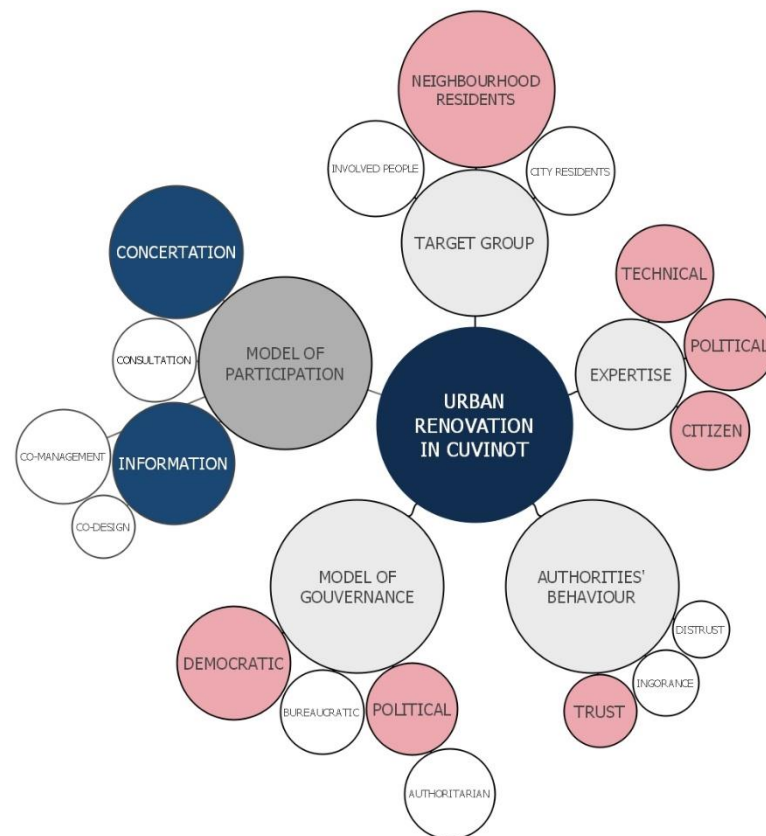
NEIGHBOURHOOD RESIDENTS

INVOLVED PEOPLE

CITY RESIDENTS

TARGET GROUP

CONCERTATION

TECHNICAL

POLITICAL

CONSULTATION

MODEL OF PARTICIPATION

URBAN RENOVATION IN CUVINOT

EXPERTISE

CO-MANAGEMENT

INFORMATION

CITIZEN

CO-DESIGN

MODEL OF GOUVERNANCE

AUTHORITIES' BEHAVIOUR

DISTRUST

DEMOCRATIC

INGORANCE

BUREAUCRATIC

POLITICAL

TRUST

AUTHORITARIAN